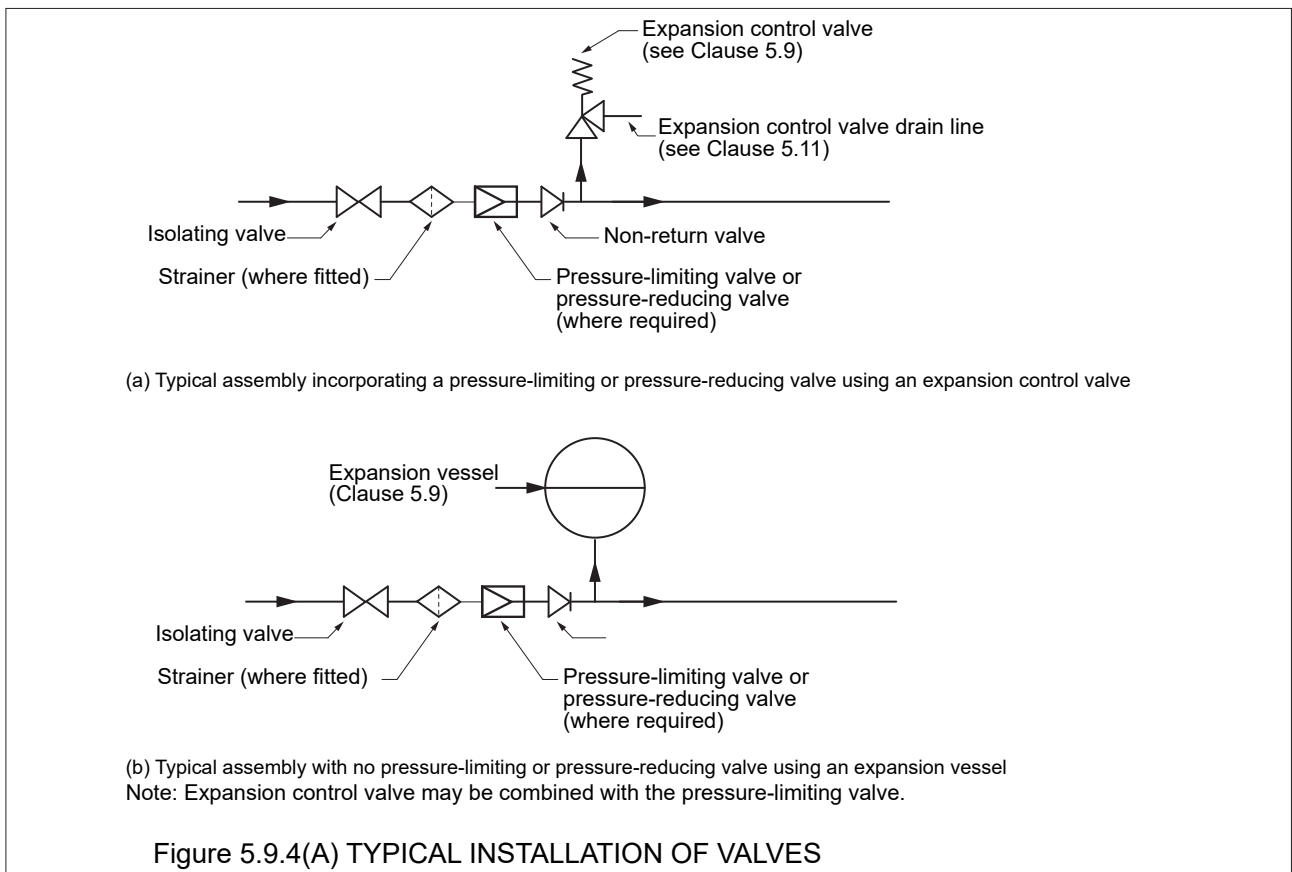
Expansion control valve (see Clause 5.9)

Expansion control valve drain line (see Clause 5.11)

Isolating valve

Non-return valve

Strainer (where fitted)

Pressure-limiting valve or pressure-reducing valve (where required)

(a) Typical assembly incorporating a pressure-limiting or pressure-reducing valve using an expansion control valve

Expansion vessel (Clause 5.9)

Isolating valve

Strainer (where fitted)

Pressure-limiting valve or pressure-reducing valve (where required)

(b) Typical assembly with no pressure-limiting or pressure-reducing valve using an expansion vessel
Note: Expansion control valve may be combined with the pressure-limiting valve.

Figure 5.9.4(A) TYPICAL INSTALLATION OF VALVES